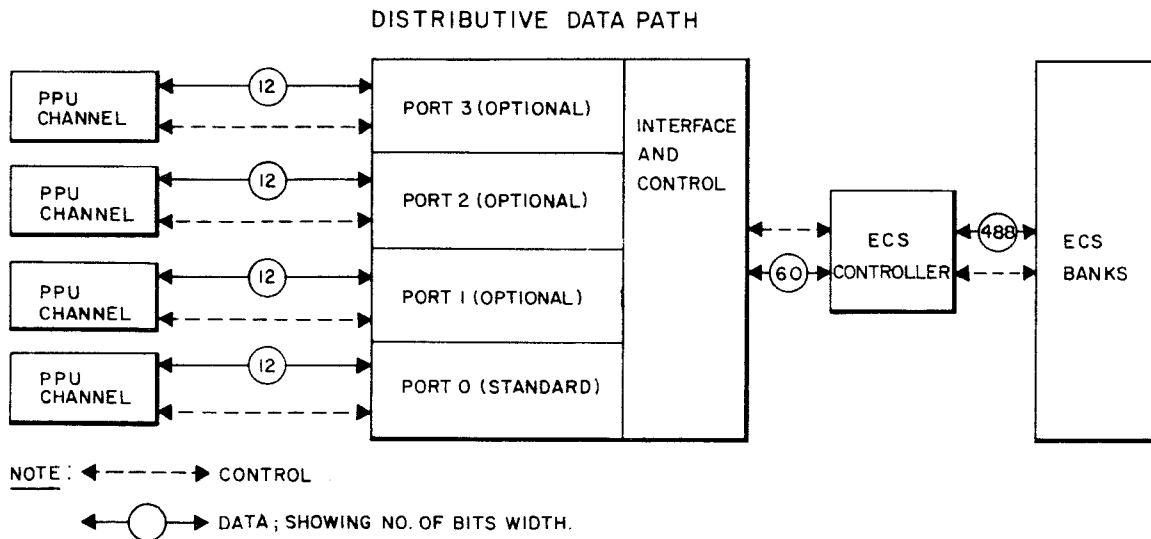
DISTRIBUTIVE DATA PATH

PPU CHANNEL

12

PORT 3 (OPTIONAL)

PPU CHANNEL

12

PORT 2 (OPTIONAL)

PPU CHANNEL

12

PORT 1 (OPTIONAL)

PPU CHANNEL

12

PORT 0 (STANDARD)

INTERFACE AND CONTROL

60

ECS CONTROLLER

488

ECS BANKS

NOTE: CONTROL

DATA; SHOWING NO. OF BITS WIDTH.